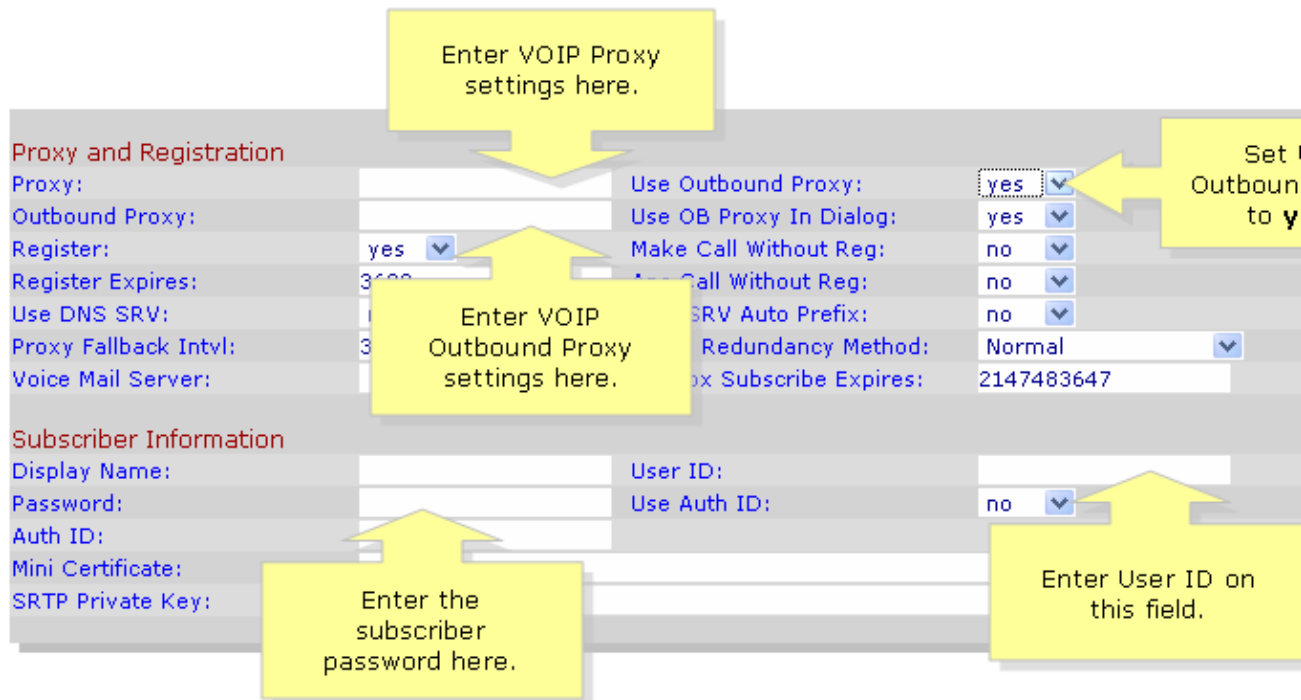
Enter VOIP Proxy settings here.

Proxy and Registration

Proxy:

Outbound Proxy:

Register: yes

Register Expires: 36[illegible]

Use DNS SRV: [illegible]

Proxy Fallback Intvl: 3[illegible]

Voice Mail Server:

Use Outbound Proxy: yes

Use OB Proxy In Dialog: yes

Make Call Without Reg: no

A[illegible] Call Without Reg: no

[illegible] SRV Auto Prefix: no

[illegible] Redundancy Method: Normal

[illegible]x Subscribe Expires: 2147483647

Set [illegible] Outboun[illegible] to y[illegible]

Enter VOIP Outbound Proxy settings here.

Subscriber Information

Display Name:

Password:

Auth ID:

Mini Certificate:

SRTP Private Key:

User ID:

Use Auth ID: no

Enter the subscriber password here.

Enter User ID on this field.